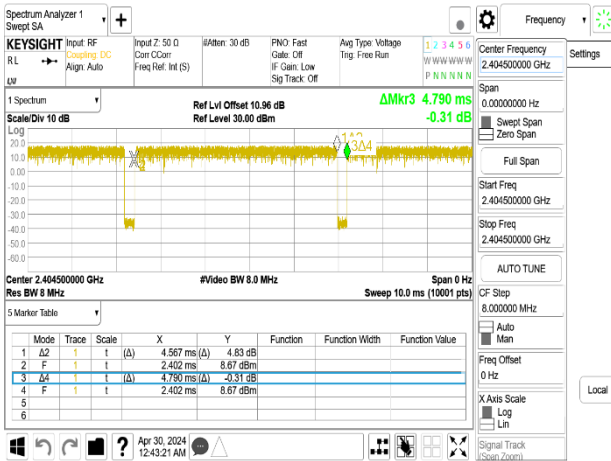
Spectrum Analyzer 1
Swept SA

Frequency

KEYSIGHT
RL
LXI

Input: RF
Coupling: DC
Align: Auto

Input Z: 50 Ω
Corr CCorr
Freq Ref: Int (S)

#Atten: 30 dB

PNO: Fast
Gate: Off
IF Gain: Low
Sig Track: Off

Avg Type: Voltage
Trig: Free Run

1 2 3 4 5 6
W W W W W W
P N N N N N

Center Frequency
2.404500000 GHz

Settings

1 Spectrum

Scale/Div 10 dB
Log

Ref Lvl Offset 10.96 dB
Ref Level 30.00 dBm

ΔMkr3 4.790 ms
-0.31 dB

20.0
10.0
0.00
-10.0
-20.0
-30.0
-40.0
-50.0
-60.0
-70.0

Center 2.404500000 GHz
Res BW 8 MHz

#Video BW 8.0 MHz

Span 0 Hz
Sweep 10.0 ms (10001 pts)

Span
0.00000000 Hz
Swept Span
Zero Span

Full Span

Start Freq
2.404500000 GHz

Stop Freq
2.404500000 GHz

AUTO TUNE

CF Step
8.000000 MHz
Auto
Man

Freq Offset
0 Hz

X Axis Scale
Log
Lin

Signal Track
(Span Zoom)

Local

5 Marker Table

| | Mode | Trace | Scale | X | Y | Function | Function Width | Function Value |
|---|---|---|---|---|---|---|---|---|
| 1 | Δ2 | 1 | t | (Δ) 4.567 ms | (Δ) 4.83 dB | | | |
| 2 | F | 1 | t | 2.402 ms | 8.67 dBm | | | |
| 3 | Δ4 | 1 | t | (Δ) 4.790 ms | (Δ) -0.31 dB | | | |
| 4 | F | 1 | t | 2.402 ms | 8.67 dBm | | | |
| 5 | | | | | | | | |
| 6 | | | | | | | | |

Apr 30, 2024
12:43:21 AM